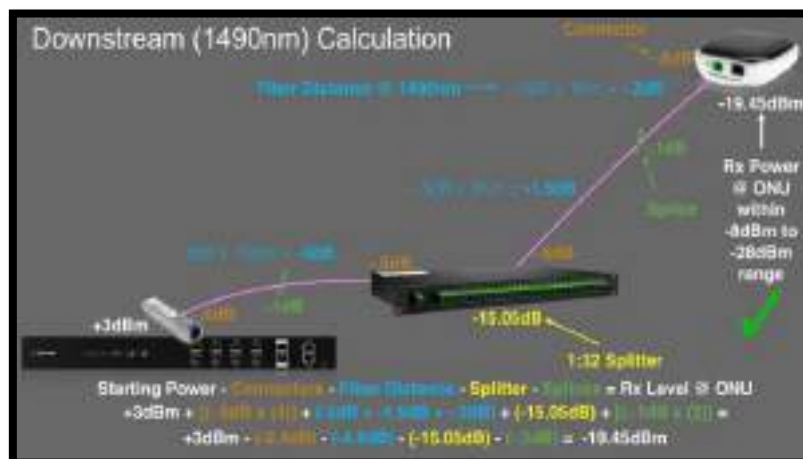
Downstream (1490nm) Calculation

Connector

-0.5dB

Fiber Distance @ 1490nm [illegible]

-19.45dBm

Rx Power @ ONU within -8dBm to -28dBm range

-1dB

Splice

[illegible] -1.5dB

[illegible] -4dB

-0.5dB

-0.5dB

-1dB

-0.5dB

+3dBm

-15.05dB

1:32 Splitter

Starting Power - Connectors - Fiber Distance - Splitter - Splices = Rx Level @ ONU

+3dBm + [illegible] + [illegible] + (-15.05dB) + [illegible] =

+3dBm - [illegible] - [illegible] - (-15.05dB) - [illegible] = -19.45dBm